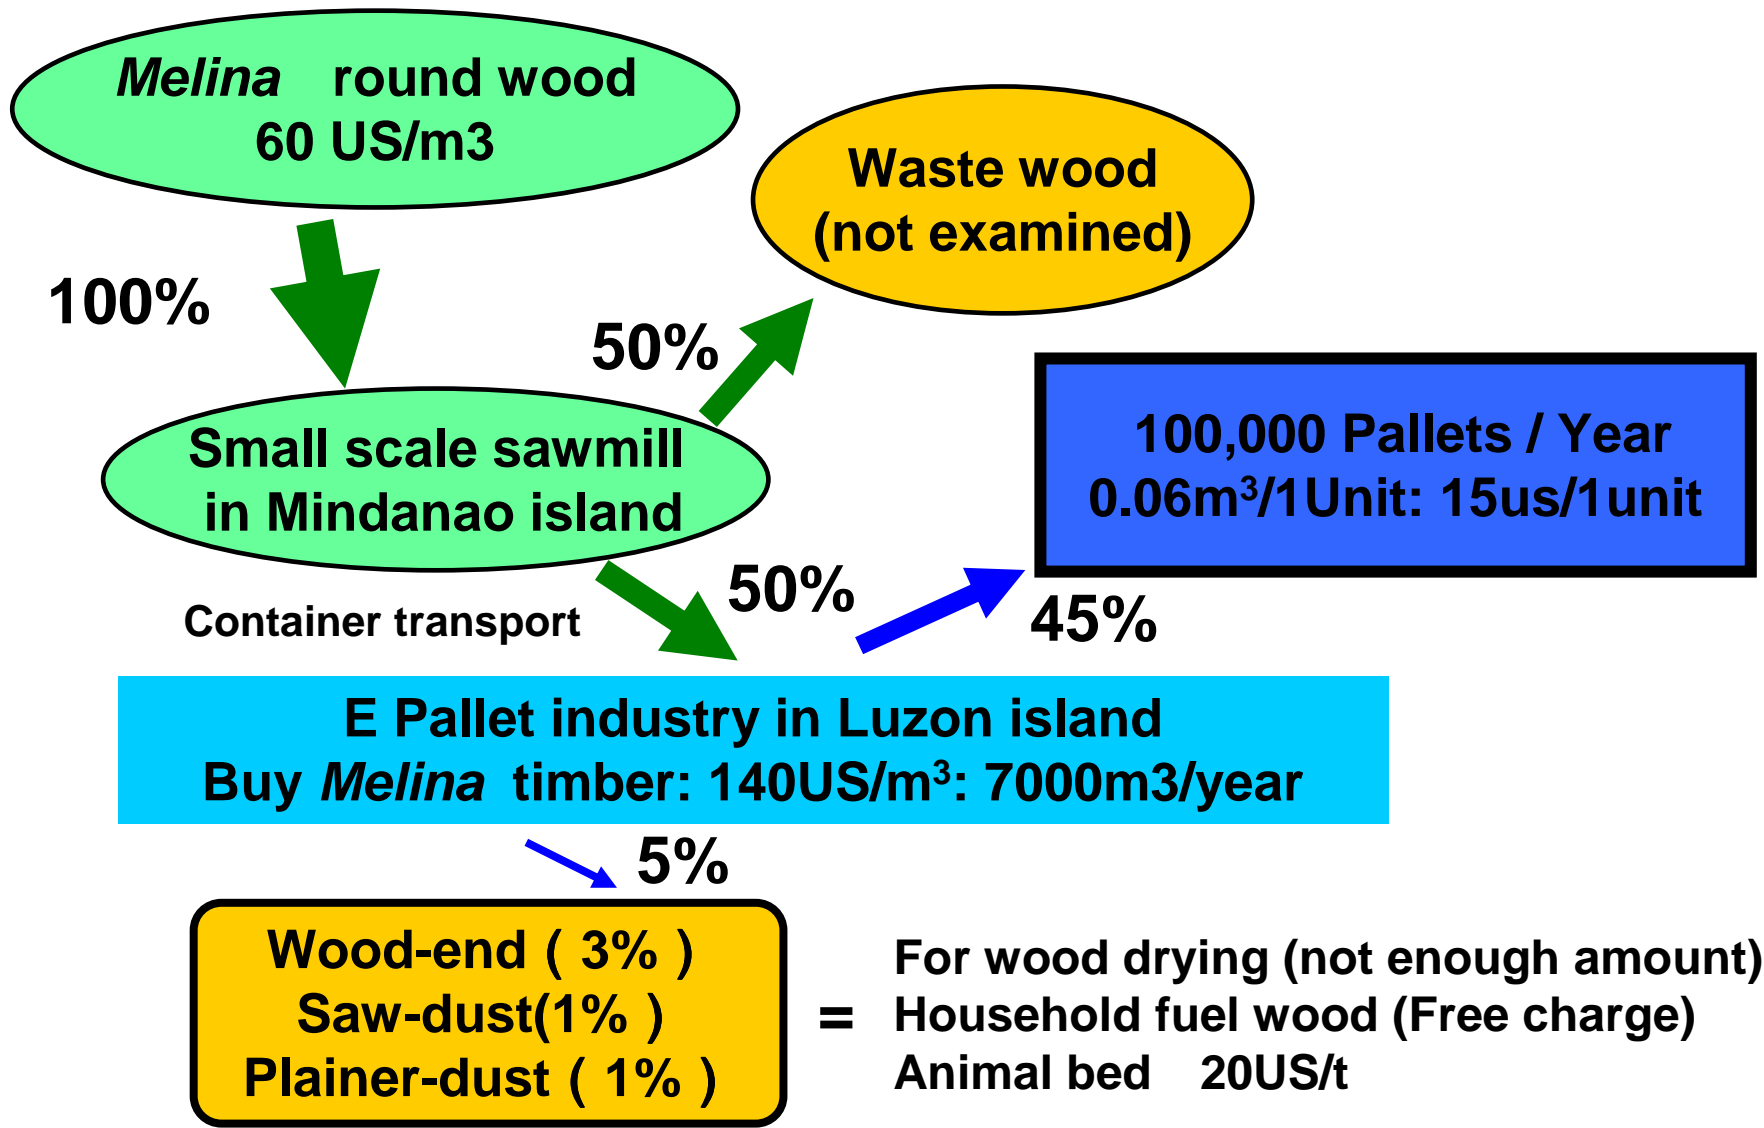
Melina round wood
60 US/m3

100%

Waste wood
(not examined)

50%

Small scale sawmill
in Mindanao island

100,000 Pallets / Year
$0.06m^3$/1Unit: 15us/1unit

Container transport

50%

45%

E Pallet industry in Luzon island
Buy Melina timber: $140US/m^3$: 7000m3/year

5%

Wood-end ( 3% )
Saw-dust(1% )
Plainer-dust ( 1% )

=

For wood drying (not enough amount)
Household fuel wood (Free charge)
Animal bed 20US/t